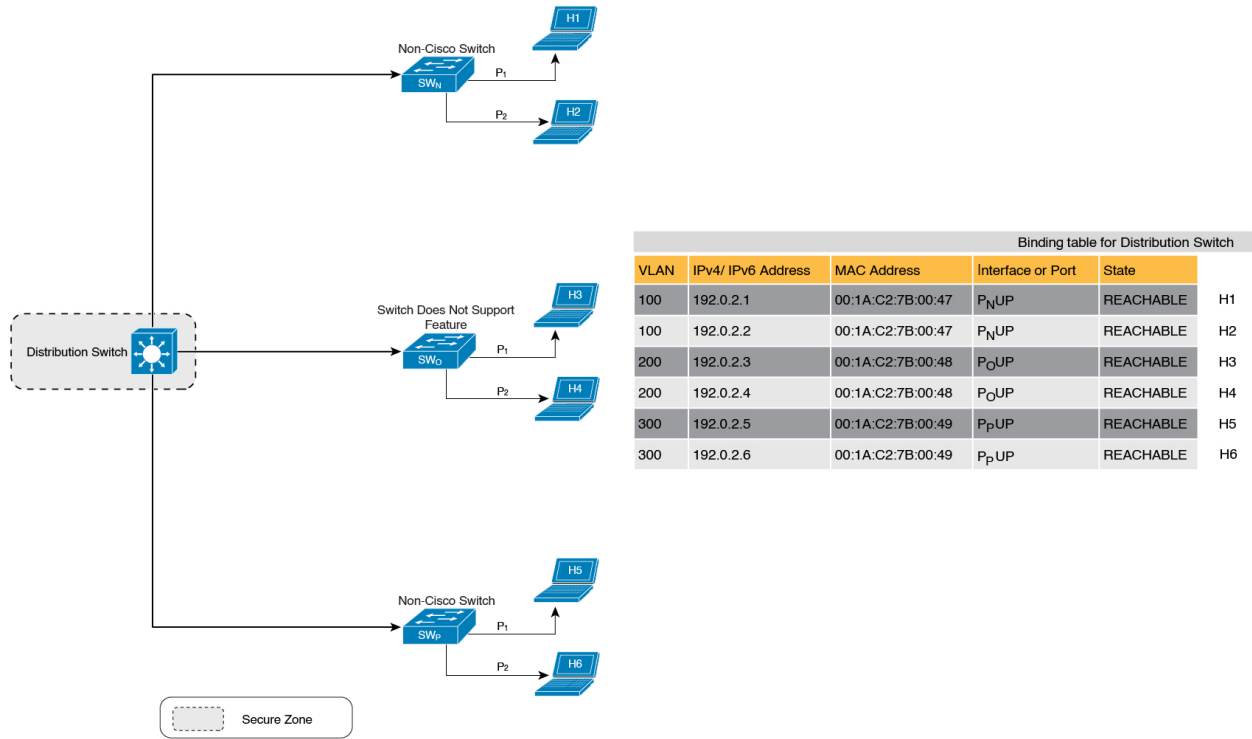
H1

Non-Cisco Switch

$SW_N$

$P_1$

$P_2$

H2

H3

Switch Does Not Support Feature

Distribution Switch

$SW_O$

$P_1$

$P_2$

H4

H5

Non-Cisco Switch

$SW_P$

$P_1$

$P_2$

H6

Secure Zone

Binding table for Distribution Switch

| VLAN | IPv4/ IPv6 Address | MAC Address | Interface or Port | State | |
|---|---|---|---|---|---|
| 100 | 192.0.2.1 | 00:1A:C2:7B:00:47 | $P_N$UP | REACHABLE | H1 |
| 100 | 192.0.2.2 | 00:1A:C2:7B:00:47 | $P_N$UP | REACHABLE | H2 |
| 200 | 192.0.2.3 | 00:1A:C2:7B:00:48 | $P_O$UP | REACHABLE | H3 |
| 200 | 192.0.2.4 | 00:1A:C2:7B:00:48 | $P_O$UP | REACHABLE | H4 |
| 300 | 192.0.2.5 | 00:1A:C2:7B:00:49 | $P_P$UP | REACHABLE | H5 |
| 300 | 192.0.2.6 | 00:1A:C2:7B:00:49 | $P_P$UP | REACHABLE | H6 |